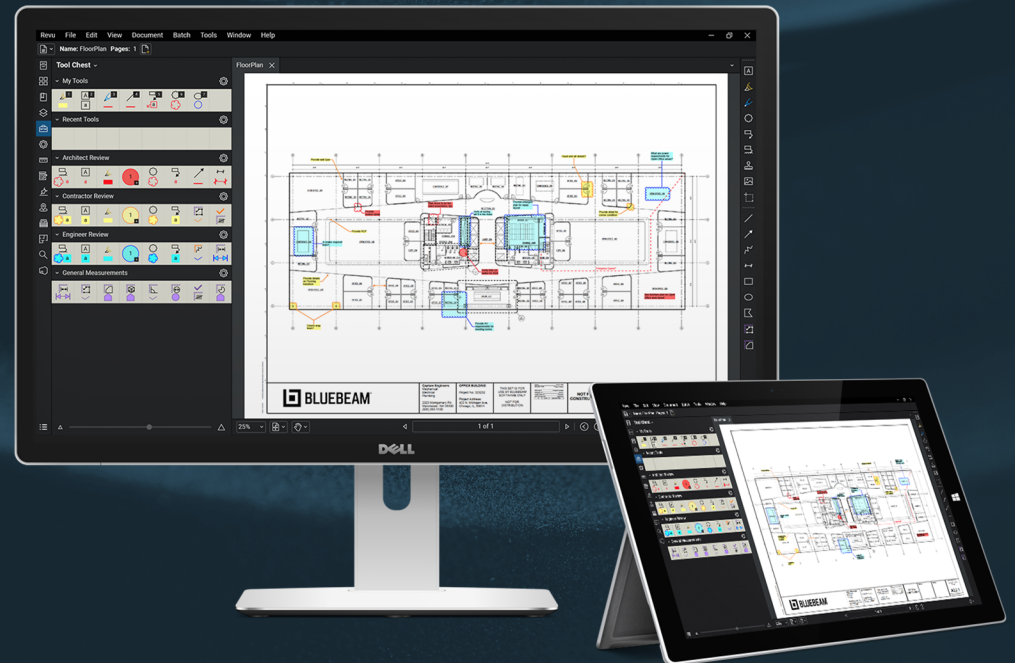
Revu File Edit View Document Batch Tools Window Help

Name: FloorPlan Pages: 1

Tool Chest

My Tools

Recent Tools

Architect Review

Contractor Review

Engineer Review

General Measurements

FloorPlan

BLUEBEAM

NOT FOR CONSTRUCTION

25%

1 of 1

DELL

BLUEBEAM